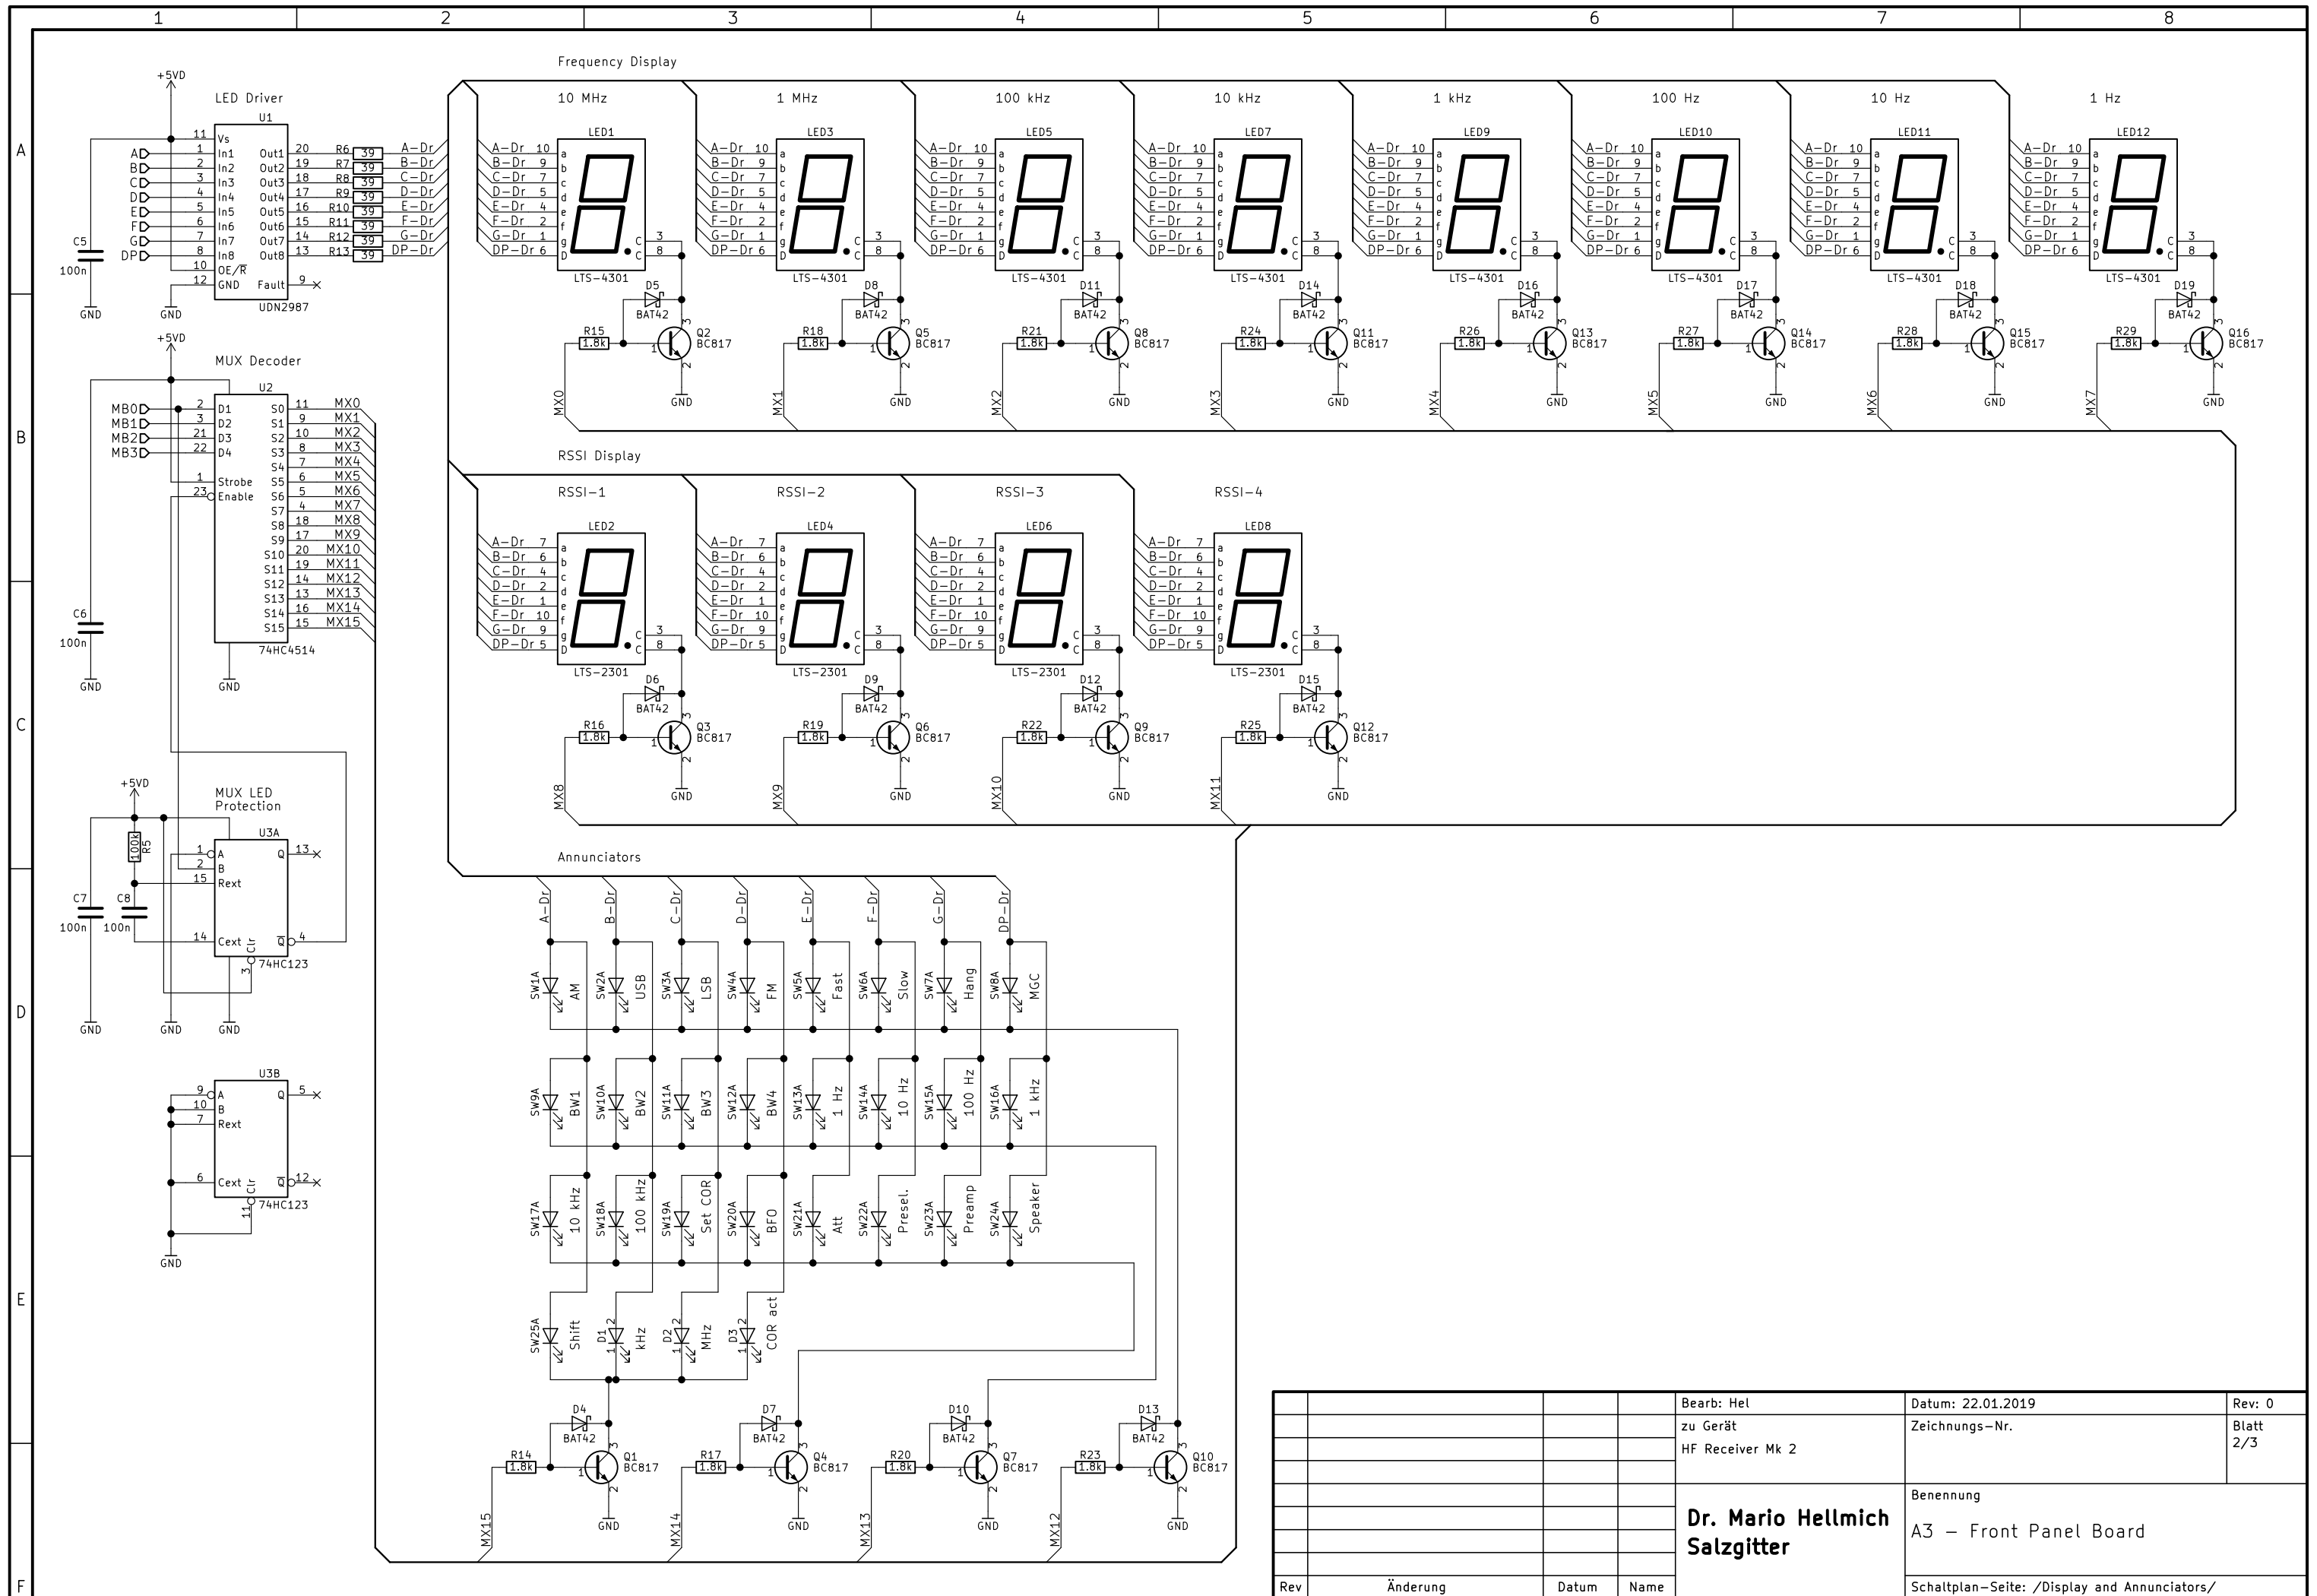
1 2 3 4 5 6 7 8

A B C D E F

Frequency Display

10 MHz 1 MHz 100 kHz 10 kHz 1 kHz 100 Hz 10 Hz 1 Hz

LED1 LED3 LED5 LED7 LED9 LED10 LED11 LED12

A-Dr 10 B-Dr 9 C-Dr 7 D-Dr 5 E-Dr 4 F-Dr 2 G-Dr 1 DP-Dr 6

a b c d e f g D C C 3 8

LTS-4301

D5 D8 D11 D14 D16 D17 D18 D19 BAT42

R15 R18 R21 R24 R26 R27 R28 R29 1.8k

Q2 Q5 Q8 Q11 Q13 Q14 Q15 Q16 BC817

GND

MX0 MX1 MX2 MX3 MX4 MX5 MX6 MX7

+5VD

LED Driver

U1

11 Vs 1 In1 2 In2 3 In3 4 In4 5 In5 6 In6 7 In7 8 In8 10 OE/R 12 GND

Out1 20 Out2 19 Out3 18 Out4 17 Out5 16 Out6 15 Out7 14 Out8 13 Fault 9

R6 R7 R8 R9 R10 R11 R12 R13 39

A-Dr B-Dr C-Dr D-Dr E-Dr F-Dr G-Dr DP-Dr

A B C D E F G DP

C5 100n

GND GND

UDN2987

+5VD

MUX Decoder

U2

MB0 MB1 MB2 MB3

2 D1 3 D2 21 D3 22 D4 1 Strobe 23 Enable

S0 11 MX0 S1 9 MX1 S2 10 MX2 S3 8 MX3 S4 7 MX4 S5 6 MX5 S6 5 MX6 S7 4 MX7 S8 18 MX8 S9 17 MX9 S10 20 MX10 S11 19 MX11 S12 14 MX12 S13 13 MX13 S14 16 MX14 S15 15 MX15

C6 100n

GND GND

74HC4514

RSSI Display

RSSI-1 RSSI-2 RSSI-3 RSSI-4

LED2 LED4 LED6 LED8

A-Dr 7 B-Dr 6 C-Dr 4 D-Dr 2 E-Dr 1 F-Dr 10 G-Dr 9 DP-Dr 5

LTS-2301

D6 D9 D12 D15 BAT42

R16 R19 R22 R25 1.8k

Q3 Q6 Q9 Q12 BC817

GND

MX8 MX9 MX10 MX11

+5VD

MUX LED Protection

U3A

R5 100k

1 A 2 B 15 Rext 14 Cext Clr 3

Q 13 Q̄ 4

C7 100n C8 100n

74HC123

GND GND GND

U3B

9 A 10 B 7 Rext 6 Cext Clr 11

Q 5 Q̄ 12

74HC123

GND

Annunciators

A-Dr B-Dr C-Dr D-Dr E-Dr F-Dr G-Dr DP-Dr

SW1A AM SW2A USB SW3A LSB SW4A FM SW5A Fast SW6A Slow SW7A Hang SW8A MGC

SW9A BW1 SW10A BW2 SW11A BW3 SW12A BW4 SW13A 1 Hz SW14A 10 Hz SW15A 100 Hz SW16A 1 kHz

SW17A 10 kHz SW18A 100 kHz SW19A Set COR SW20A BFO SW21A Att SW22A Presel. SW23A Preamp SW24A Speaker

SW25A Shift D1 kHz D2 MHz D3 COR act

D4 D7 D10 D13 BAT42

R14 R17 R20 R23 1.8k

Q1 Q4 Q7 Q10 BC817

GND

MX15 MX14 MX13 MX12

| | | | | Bearb: Hel | Datum: 22.01.2019 | Rev: 0 |
|---|---|---|---|---|---|---|
| | | | | zu Gerät HF Receiver Mk 2 | Zeichnungs-Nr. | Blatt 2/3 |
| | | | | Dr. Mario Hellmich Salzgitter | Benennung A3 – Front Panel Board | |
| Rev | Änderung | Datum | Name | | Schaltplan-Seite: /Display and Annunciators/ | |